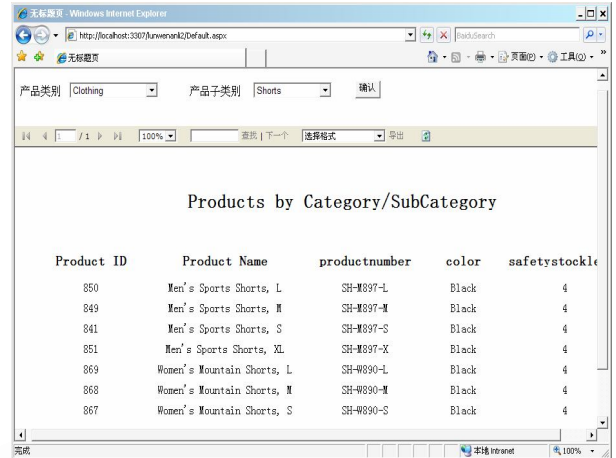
无标题页 - Windows Internet Explorer

http://localhost:3307/lunwenanli2/Default.aspx

BaiduSearch

无标题页

页面(P) · 工具(O) ·

产品类别 Clothing

产品子类别 Shorts

确认

1 /1

100%

查找 | 下一个

选择格式

导出

Products by Category/SubCategory

| Product ID | Product Name | productnumber | color | safetystockle |
|---|---|---|---|---|
| 850 | Men's Sports Shorts, L | SH-M897-L | Black | 4 |
| 849 | Men's Sports Shorts, M | SH-M897-M | Black | 4 |
| 841 | Men's Sports Shorts, S | SH-M897-S | Black | 4 |
| 851 | Men's Sports Shorts, XL | SH-M897-X | Black | 4 |
| 869 | Women's Mountain Shorts, L | SH-W890-L | Black | 4 |
| 868 | Women's Mountain Shorts, M | SH-W890-M | Black | 4 |
| 867 | Women's Mountain Shorts, S | SH-W890-S | Black | 4 |

完成

本地 Intranet

100%